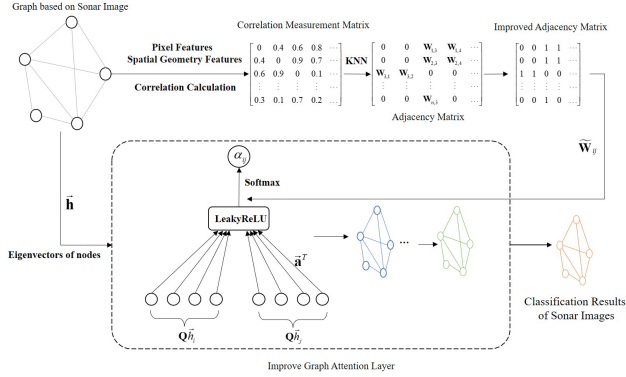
Graph based on Sonar Image

Correlation Measurement Matrix

Improved Adjacency Matrix

Pixel Features
Spatial Geometry Features

Correlation Calculation

$\begin{bmatrix} 0 & 0.4 & 0.6 & 0.8 & \cdots \\ 0.4 & 0 & 0.9 & 0.7 & \cdots \\ 0.6 & 0.9 & 0 & 0.1 & \cdots \\ \vdots & \vdots & \vdots & \vdots & \\ 0.3 & 0.1 & 0.7 & 0.2 & \cdots \end{bmatrix}$

KNN

$\begin{bmatrix} 0 & 0 & \mathbf{W}_{1,3} & \mathbf{W}_{1,4} & \cdots \\ 0 & 0 & \mathbf{W}_{2,3} & \mathbf{W}_{2,4} & \cdots \\ \mathbf{W}_{3,1} & \mathbf{W}_{3,2} & 0 & 0 & \cdots \\ \vdots & \vdots & \vdots & \vdots & \\ 0 & 0 & \mathbf{W}_{n,3} & 0 & \cdots \end{bmatrix}$

Adjacency Matrix

$\begin{bmatrix} 0 & 0 & 1 & 1 & \cdots \\ 0 & 0 & 1 & 1 & \cdots \\ 1 & 1 & 0 & 0 & \cdots \\ \vdots & \vdots & \vdots & \vdots & \\ 0 & 0 & 1 & 0 & \cdots \end{bmatrix}$

$\widetilde{\mathbf{W}}_{ij}$

$\vec{\mathbf{h}}$

$\alpha_{ij}$

Softmax

LeakyReLU

$\vec{\mathbf{a}}^T$

Eigenvectors of nodes

$\mathbf{Q}\vec{h}_i$

$\mathbf{Q}\vec{h}_j$

Classification Results of Sonar Images

Improve Graph Attention Layer